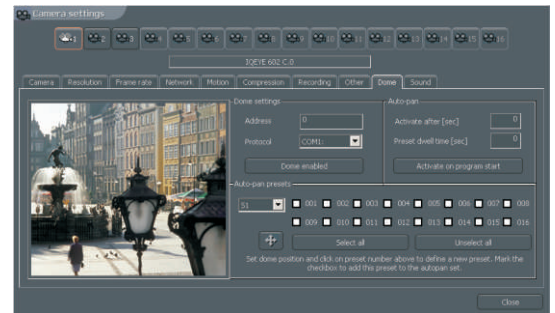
Camera settings

1 2 3 4 5 6 7 8 9 10 11 12 13 14 15 16

3QEYE 602 C.0

Camera | Resolution | Frame rate | Network | Motion | Compression | Recording | Other | Dome | Sound

Dome settings

Address 0

Protocol COM1:

Dome enabled

Auto-pan

Activate after [sec] 0

Preset dwell time [sec] 0

Activate on program start

Auto-pan presets

S1

001 002 003 004 005 006 007 008

009 010 011 012 013 014 015 016

Select all

Unselect all

Set dome position and click on preset number above to define a new preset. Mark the checkbox to add this preset to the autopan set.

Close